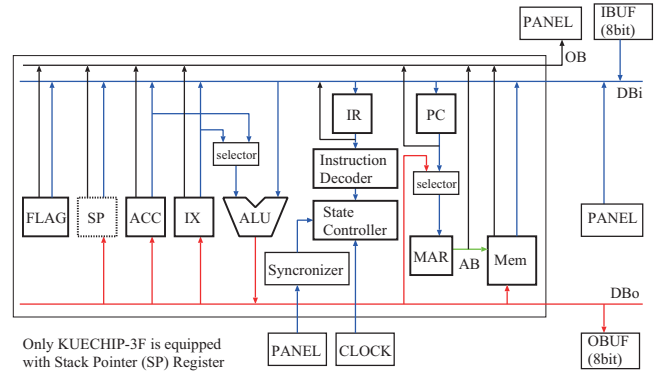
PANEL
IBUF (8bit)
OB
DBi
IR
PC
selector
Instruction Decoder
selector
FLAG
SP
ACC
IX
ALU
State Controller
PANEL
MAR
AB
Mem
Syncronizer
DBo
Only KUECHIP-3F is equipped with Stack Pointer (SP) Register
PANEL
CLOCK
OBUF (8bit)